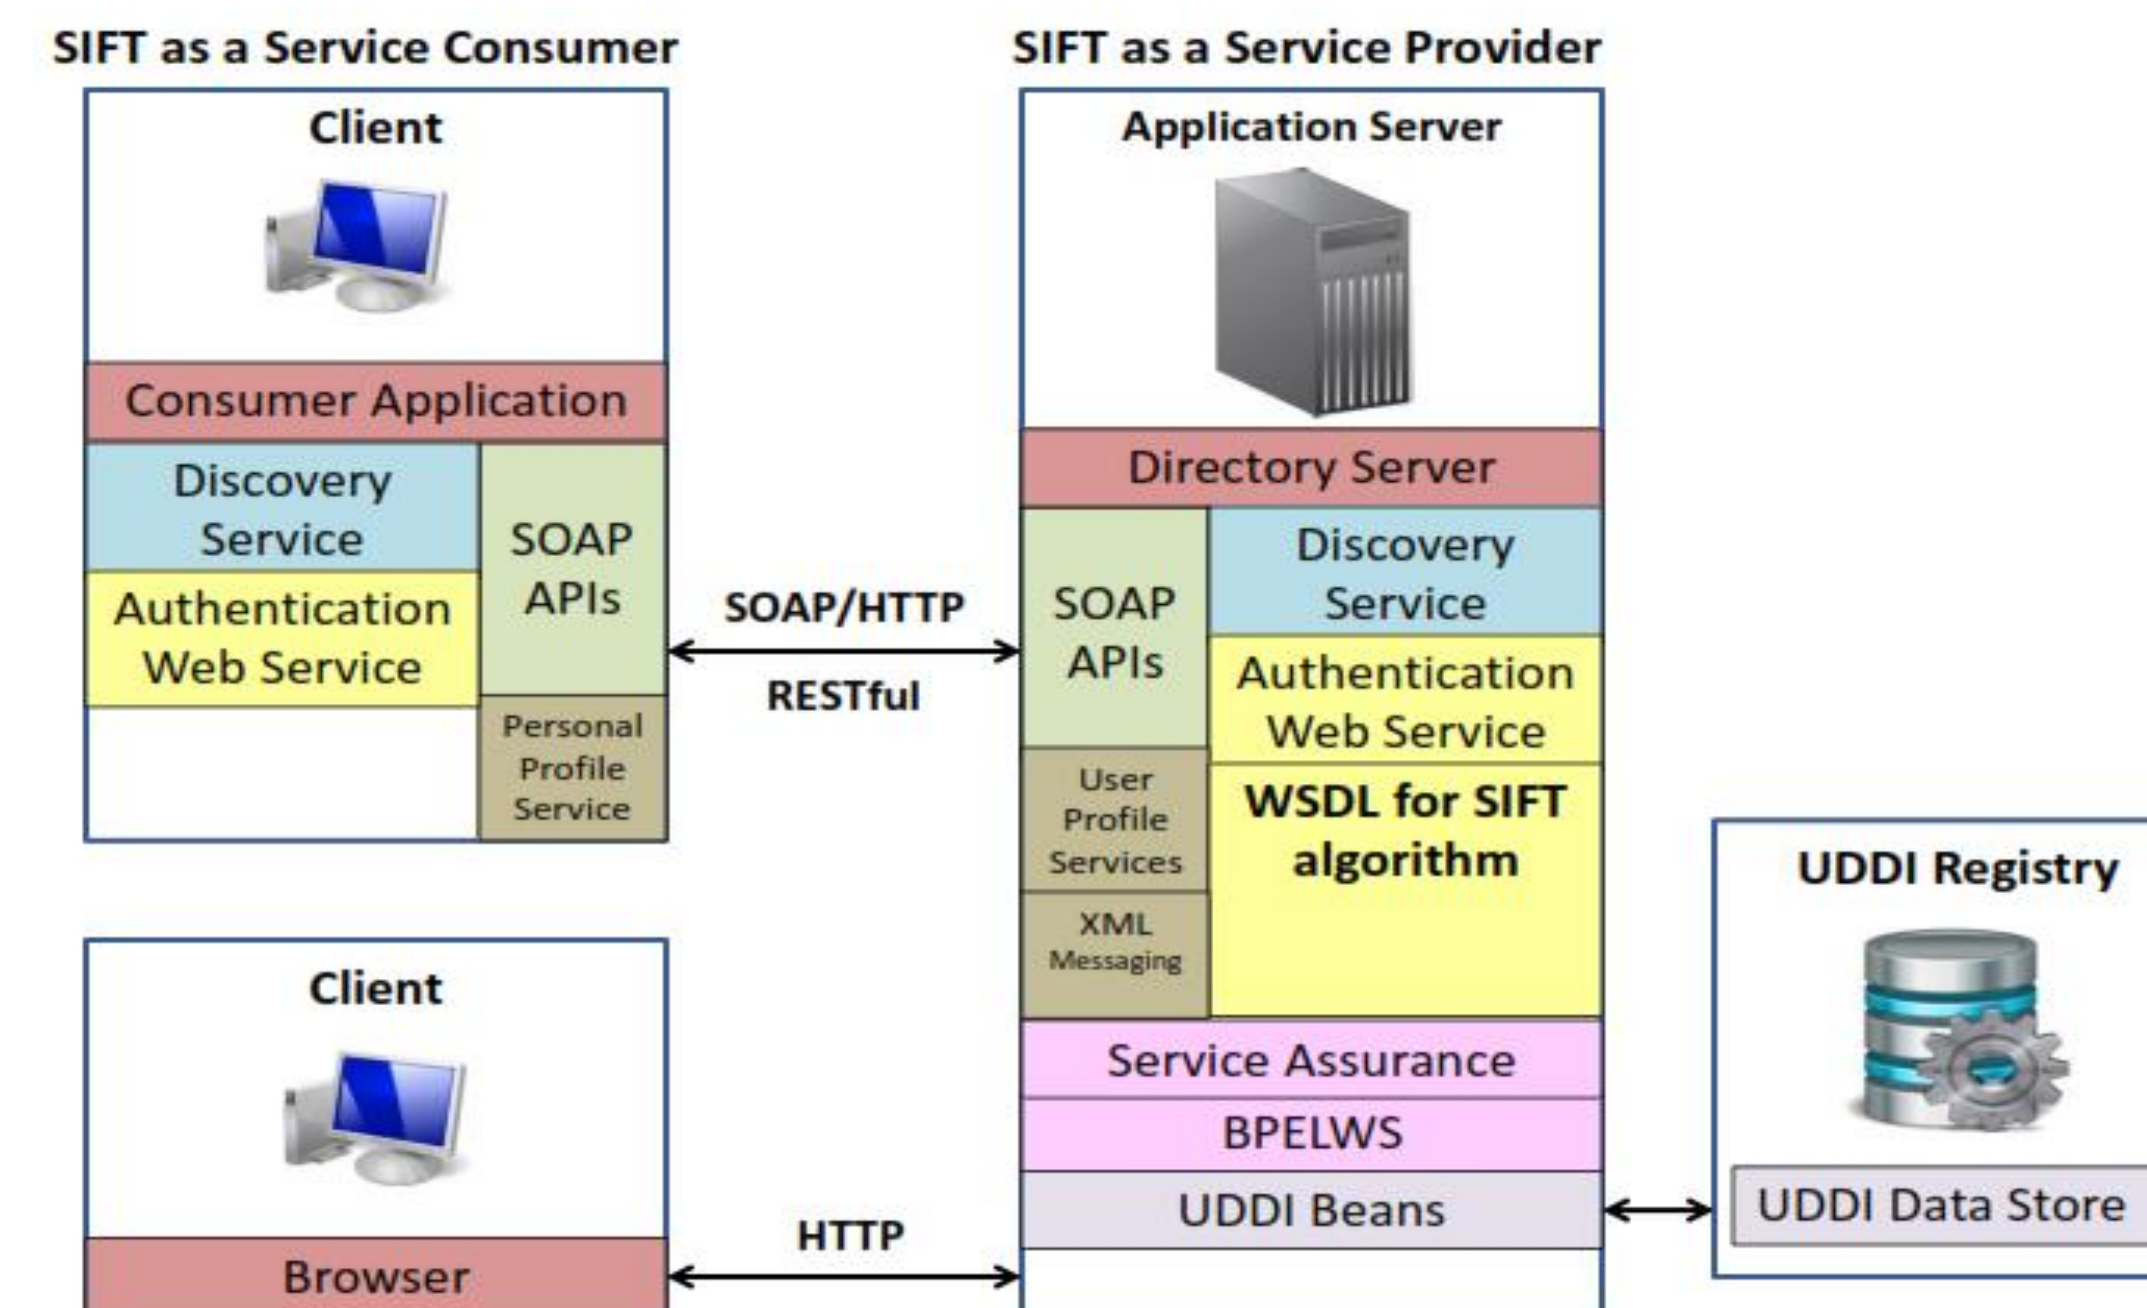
SIFT as a Service Consumer

Client

Consumer Application

Discovery Service

Authentication Web Service

SOAP APIs

Personal Profile Service

SOAP/HTTP

RESTful

SIFT as a Service Provider

Application Server

Directory Server

SOAP APIs

Discovery Service

Authentication Web Service

User Profile Services

WSDL for SIFT algorithm

XML Messaging

Service Assurance

BPELWS

UDDI Beans

UDDI Registry

UDDI Data Store

Client

Browser

HTTP